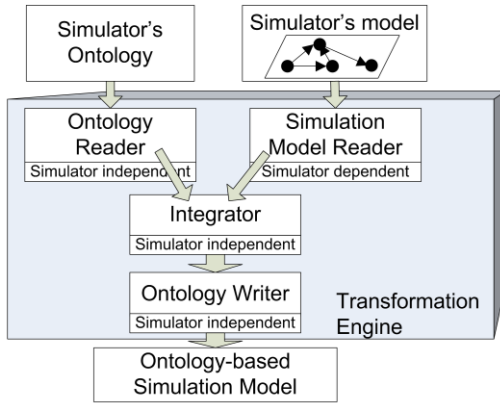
Simulator's Ontology

Simulator's model

Ontology Reader
Simulator independent

Simulation Model Reader
Simulator dependent

Integrator
Simulator independent

Ontology Writer
Simulator independent

Transformation Engine

Ontology-based Simulation Model